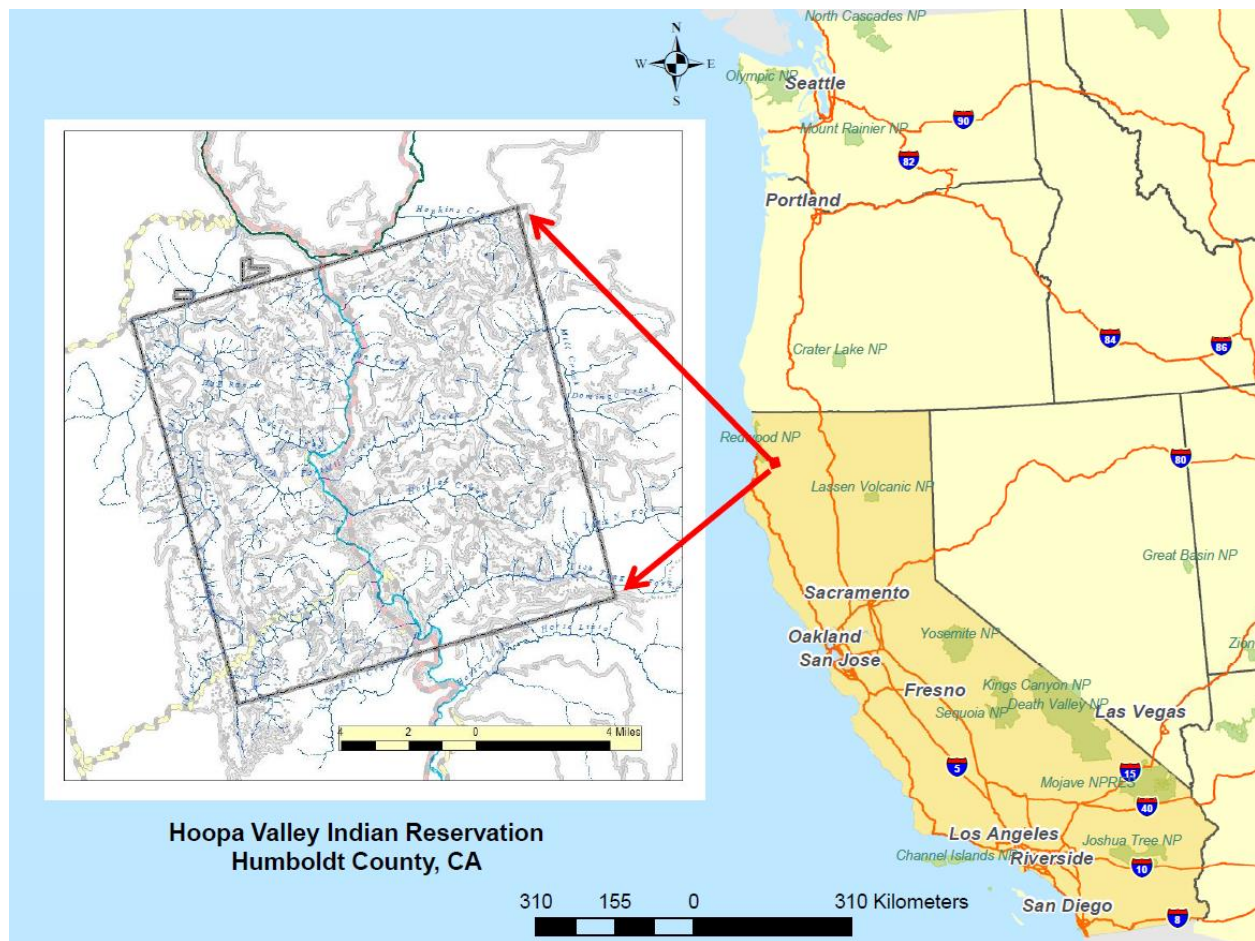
N
W
E
S

North Cascades NP
Olympic NP
Seattle
90
Mount Rainier NP
82
Portland
84
86
Crater Lake NP
Redwood NP
80
Lassen Volcanic NP
Great Basin NP
Sacramento
Oakland
San Jose
Yosemite NP
Zion
Fresno
Kings Canyon NP
Sequoia NP
Death Valley NP
Las Vegas
5
15
Mojave NPRES
40
Los Angeles
Joshua Tree NP
Channel Islands NP
Riverside
10
San Diego
8

4 2 0 4 Miles

Hoopa Valley Indian Reservation
Humboldt County, CA

310 155 0 310 Kilometers